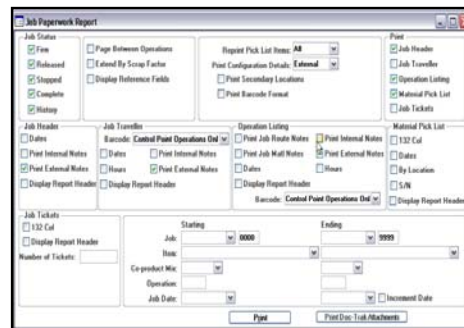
Job Paperwork Report

Job Status
Firm
Released
Stopped
Complete
History

Page Between Operations
Extend By Scrap Factor
Display Reference Fields

Reprint Pick List Items: All
Print Configuration Details: External
Print Secondary Locations
Print Barcode Format

Print
Job Header
Job Traveller
Operation Listing
Material Pick List
Job Tickets

Job Header
Dates
Print Internal Notes
Print External Notes
Display Report Header

Job Travellers
Barcode: Control Point Operations Onl
Dates
Print Internal Notes
Hours
Print External Notes
Display Report Header

Operation Listing
Print Job Route Notes
Print Internal Notes
Print Job Mall Notes
Print External Notes
Dates
Hours
Display Report Header
Barcode: Control Point Operations Onl

Material Pick List
132 Col
Dates
By Location
S/N
Display Report Header

Job Tickets
132 Col
Display Report Header
Number of Tickets:

Starting
Job: 0000
Item:
Co-product Mix:
Operation:
Job Date:

Ending
9999
Increment Date

Print
Print Doc-Trak Attachments